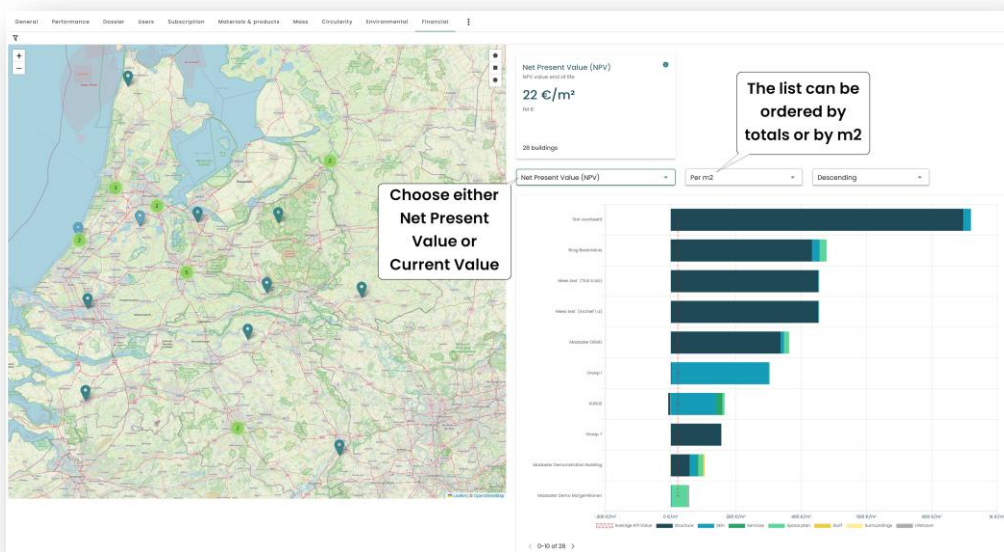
General Performance Dossier Users Subscription Materials & products Mass Circularity Environmental Financial

Net Present Value (NPV)
NPV value end of life
22 €/m²
NPV €
28 buildings

The list can be ordered by totals or by m2

Choose either Net Present Value or Current Value

Net Present Value (NPV)
Per m2
Descending

Toni voorbeeld
Brug Beekmolen
Mees test (first is a)
Mees test (sucker1-a)
Madaster DEMO
Groep 1
KIBUS
Groep 1
Madaster Demonstration building
Madaster Demo Morgenbloem

-200 €/m² 0 €/m² 200 €/m² 400 €/m² 600 €/m² 800 €/m² 1k €/m²

Average NPV Value Structure Skin Services Space plan Stuff Surroundings Unknown

0-10 of 28

Leaflet | © OpenStreetMap